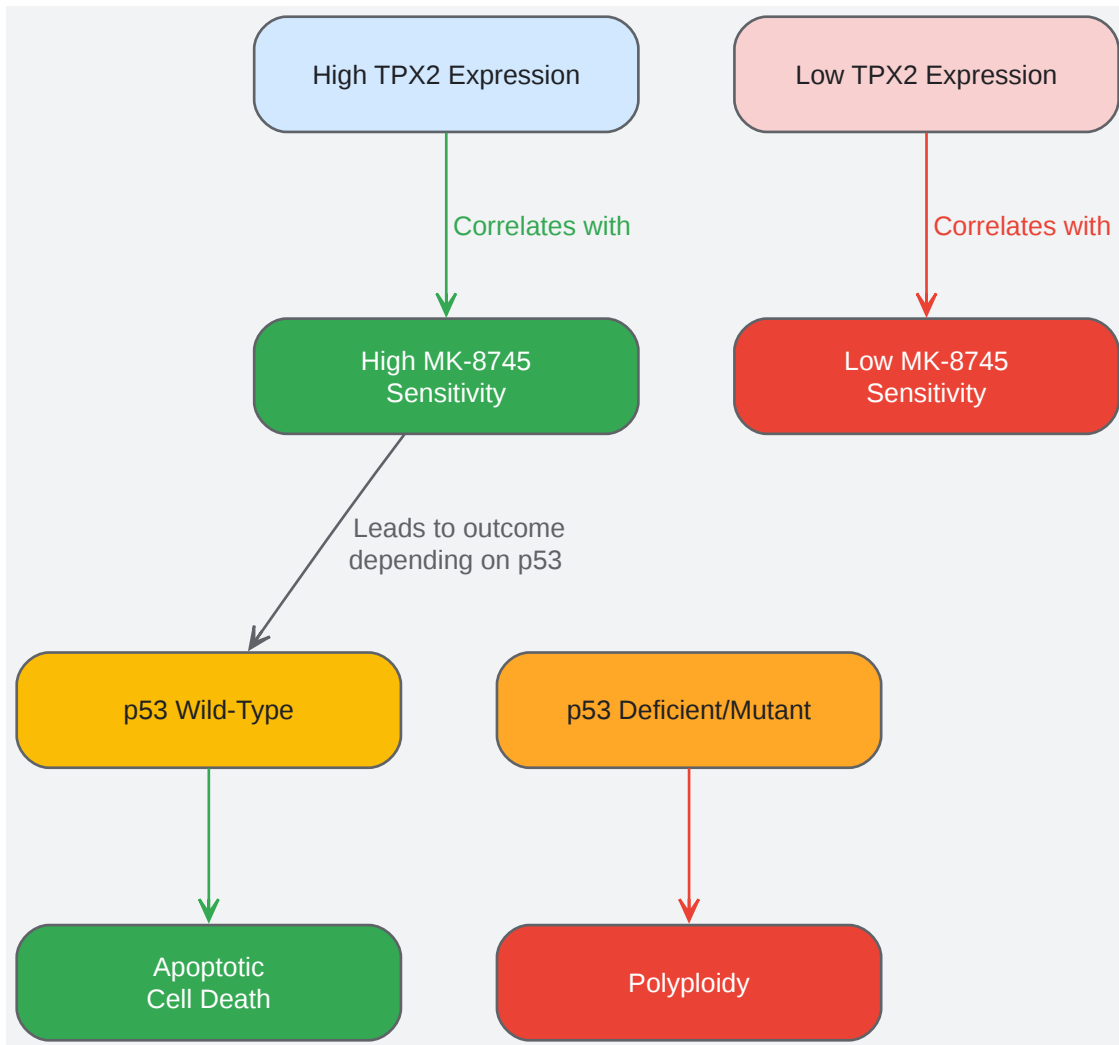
High TPX2 Expression

Low TPX2 Expression

Correlates with

Correlates with

High MK-8745 Sensitivity

Low MK-8745 Sensitivity

Leads to outcome depending on p53

p53 Wild-Type

p53 Deficient/Mutant

Apoptotic Cell Death

Polyploidy